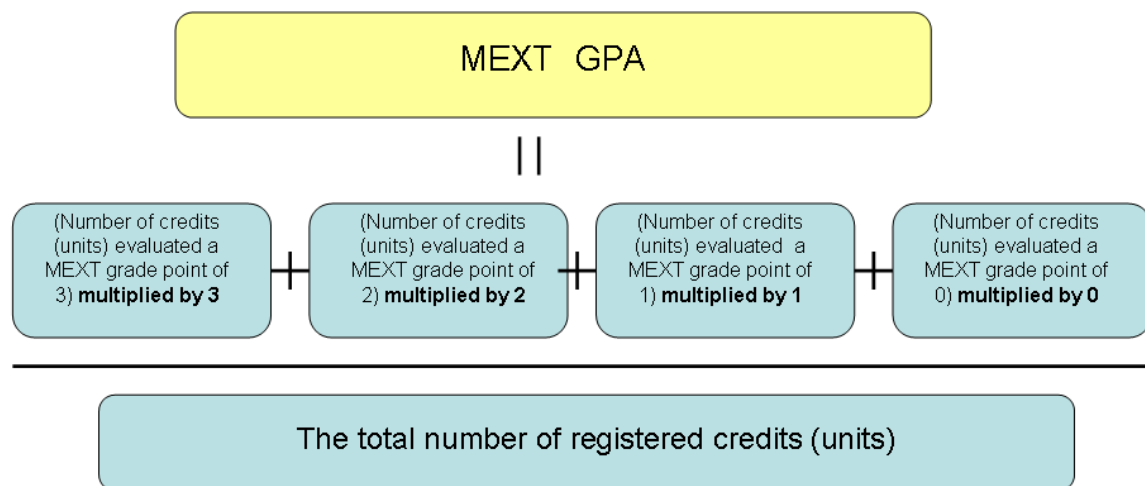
MEXT GPA

||

(Number of credits (units) evaluated a MEXT grade point of 3) **multiplied by 3**

+

(Number of credits (units) evaluated a MEXT grade point of 2) **multiplied by 2**

+

(Number of credits (units) evaluated a MEXT grade point of 1) **multiplied by 1**

+

(Number of credits (units) evaluated a MEXT grade point of 0) **multiplied by 0**

The total number of registered credits (units)